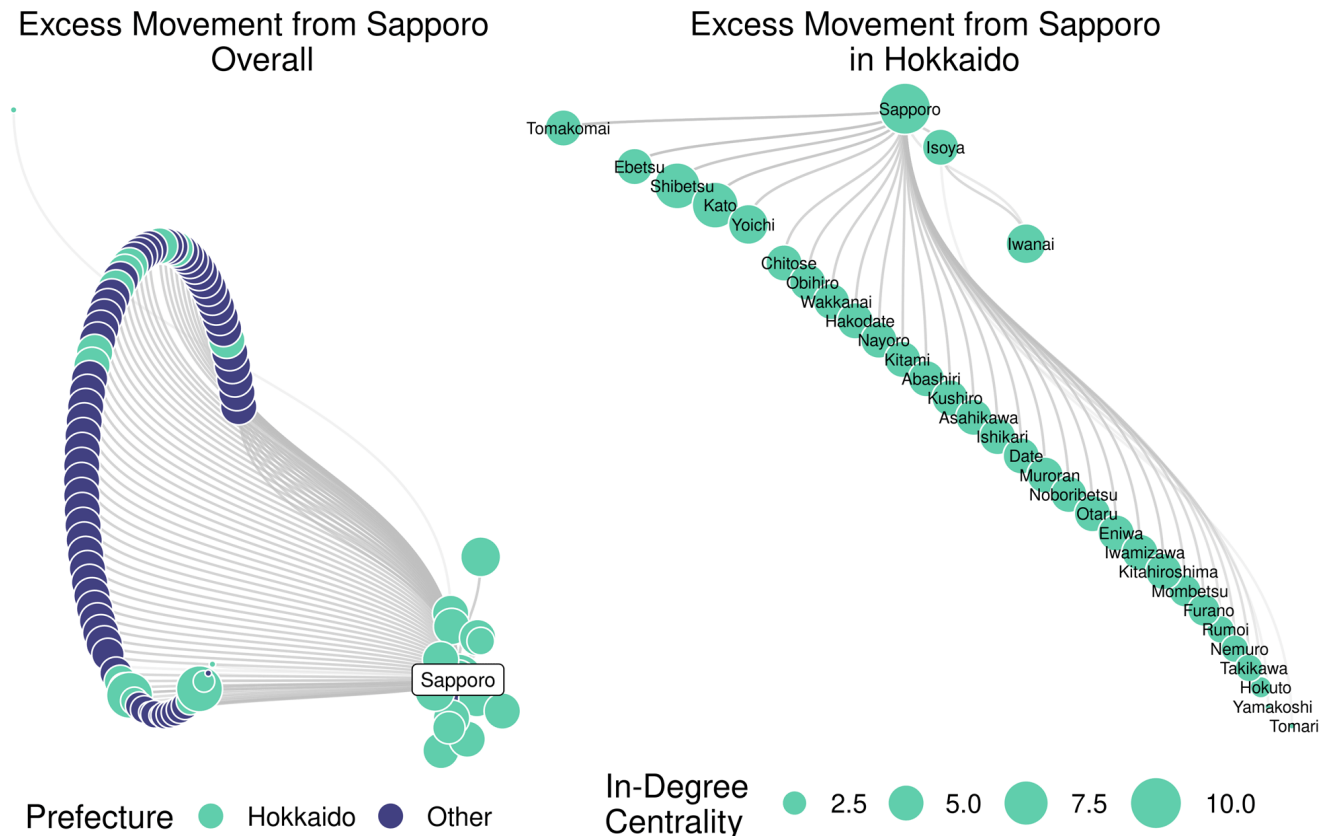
Excess Movement from Sapporo Overall

Sapporo

Prefecture Hokkaido Other

Excess Movement from Sapporo in Hokkaido

Sapporo
Tomakomai
Isoya
Ebetsu
Shibetsu
Kato
Yoichi
Iwanai
Chitose
Obihiro
Wakkanai
Hakodate
Nayoro
Kitami
Abashiri
Kushiro
Asahikawa
Ishikari
Date
Muroran
Noboribetsu
Otaru
Eniwa
Iwamizawa
Kitahiroshima
Mombetsu
Furano
Rumoi
Nemuro
Takikawa
Hokuto
Yamakoshi
Tomari

In-Degree Centrality 2.5 5.0 7.5 10.0